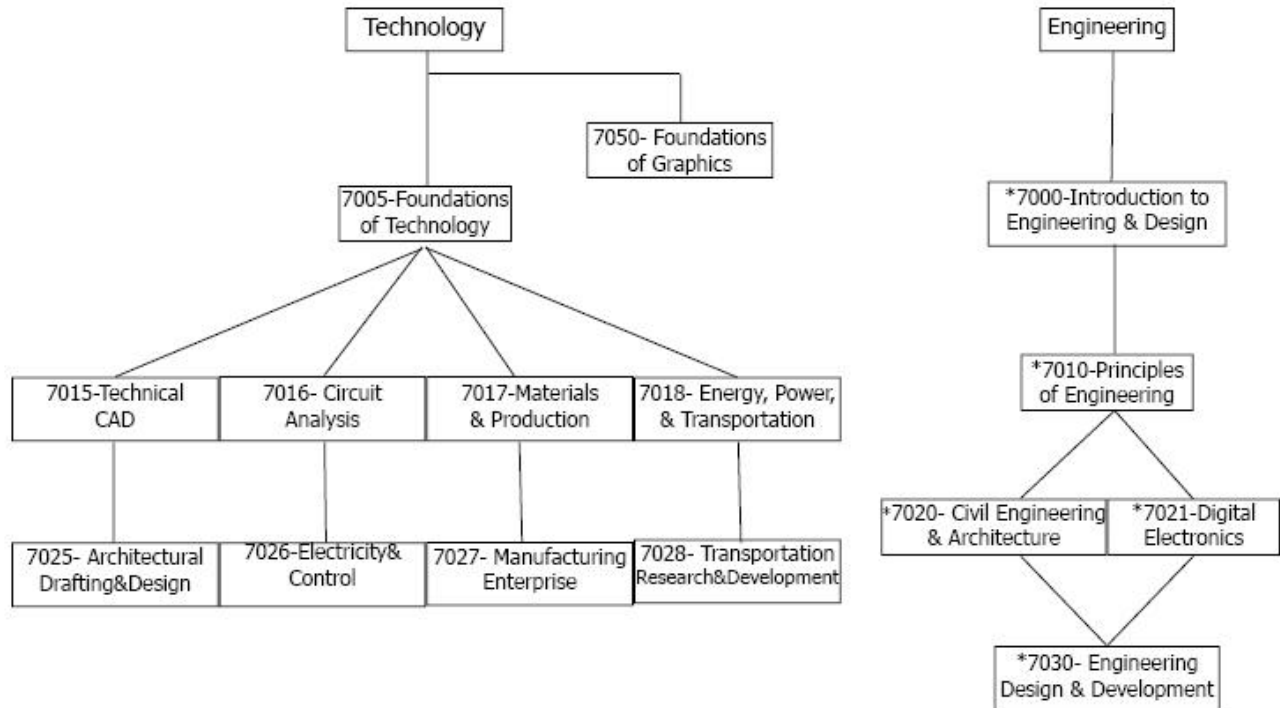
Technology

7050- Foundations of Graphics

7005-Foundations of Technology

7015-Technical CAD

7016- Circuit Analysis

7017-Materials & Production

7018- Energy, Power, & Transportation

7025- Architectural Drafting&Design

7026-Electricity& Control

7027- Manufacturing Enterprise

7028- Transportation Research&Development

Engineering

*7000-Introduction to Engineering & Design

*7010-Principles of Engineering

*7020- Civil Engineering & Architecture

*7021-Digital Electronics

*7030- Engineering Design & Development